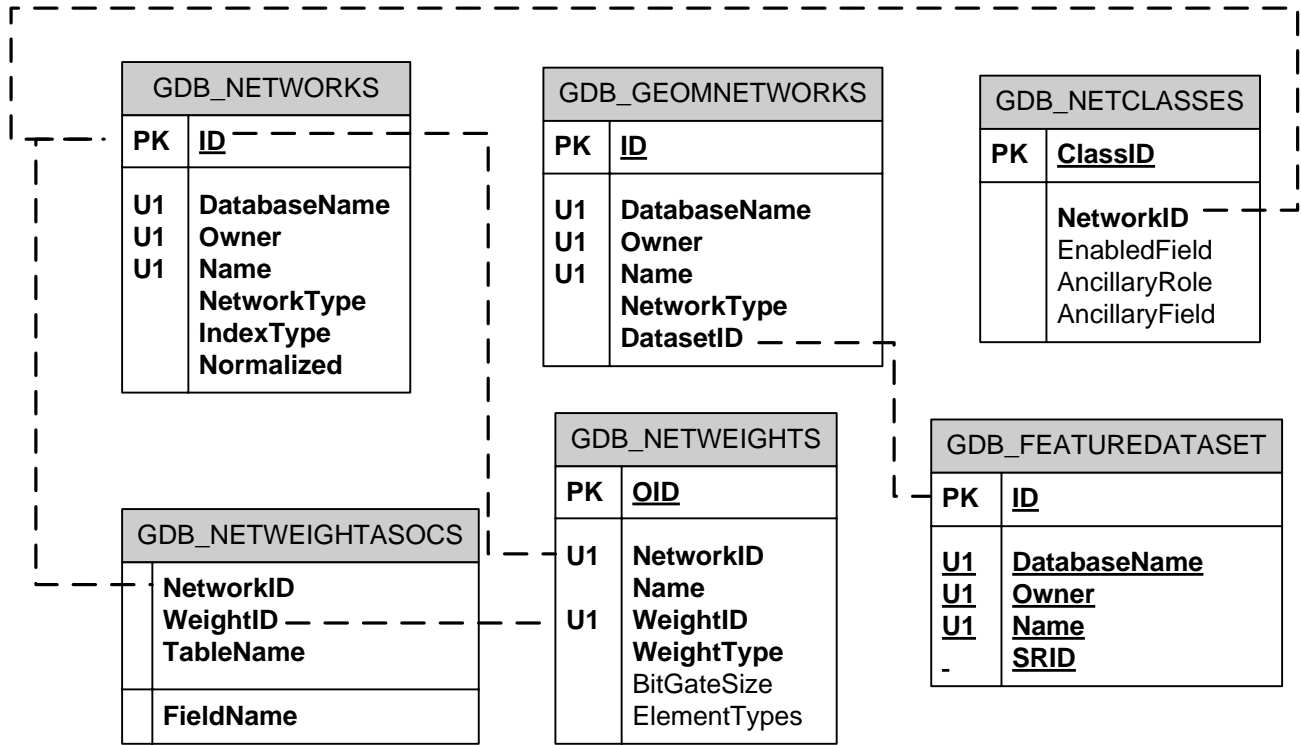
GDB_NETWORKS

| PK | ID |
|---|---|
| U1<br>U1<br>U1 | DatabaseName<br>Owner<br>Name<br>NetworkType<br>IndexType<br>Normalized |

GDB_GEOMNETWORKS

| PK | ID |
|---|---|
| U1<br>U1<br>U1 | DatabaseName<br>Owner<br>Name<br>NetworkType<br>DatasetID |

GDB_NETCLASSES

| PK | ClassID |
|---|---|
| | NetworkID<br>EnabledField<br>AncillaryRole<br>AncillaryField |

GDB_NETWEIGHTS

| PK | OID |
|---|---|
| U1<br><br>U1 | NetworkID<br>Name<br>WeightID<br>WeightType<br>BitGateSize<br>ElementTypes |

GDB_FEATUREDATASET

| PK | ID |
|---|---|
| U1<br>U1<br>U1 | DatabaseName<br>Owner<br>Name<br>SRID |

GDB_NETWEIGHTASOCS

| | |
|---|---|
| | NetworkID<br>WeightID<br>TableName |
| | FieldName |